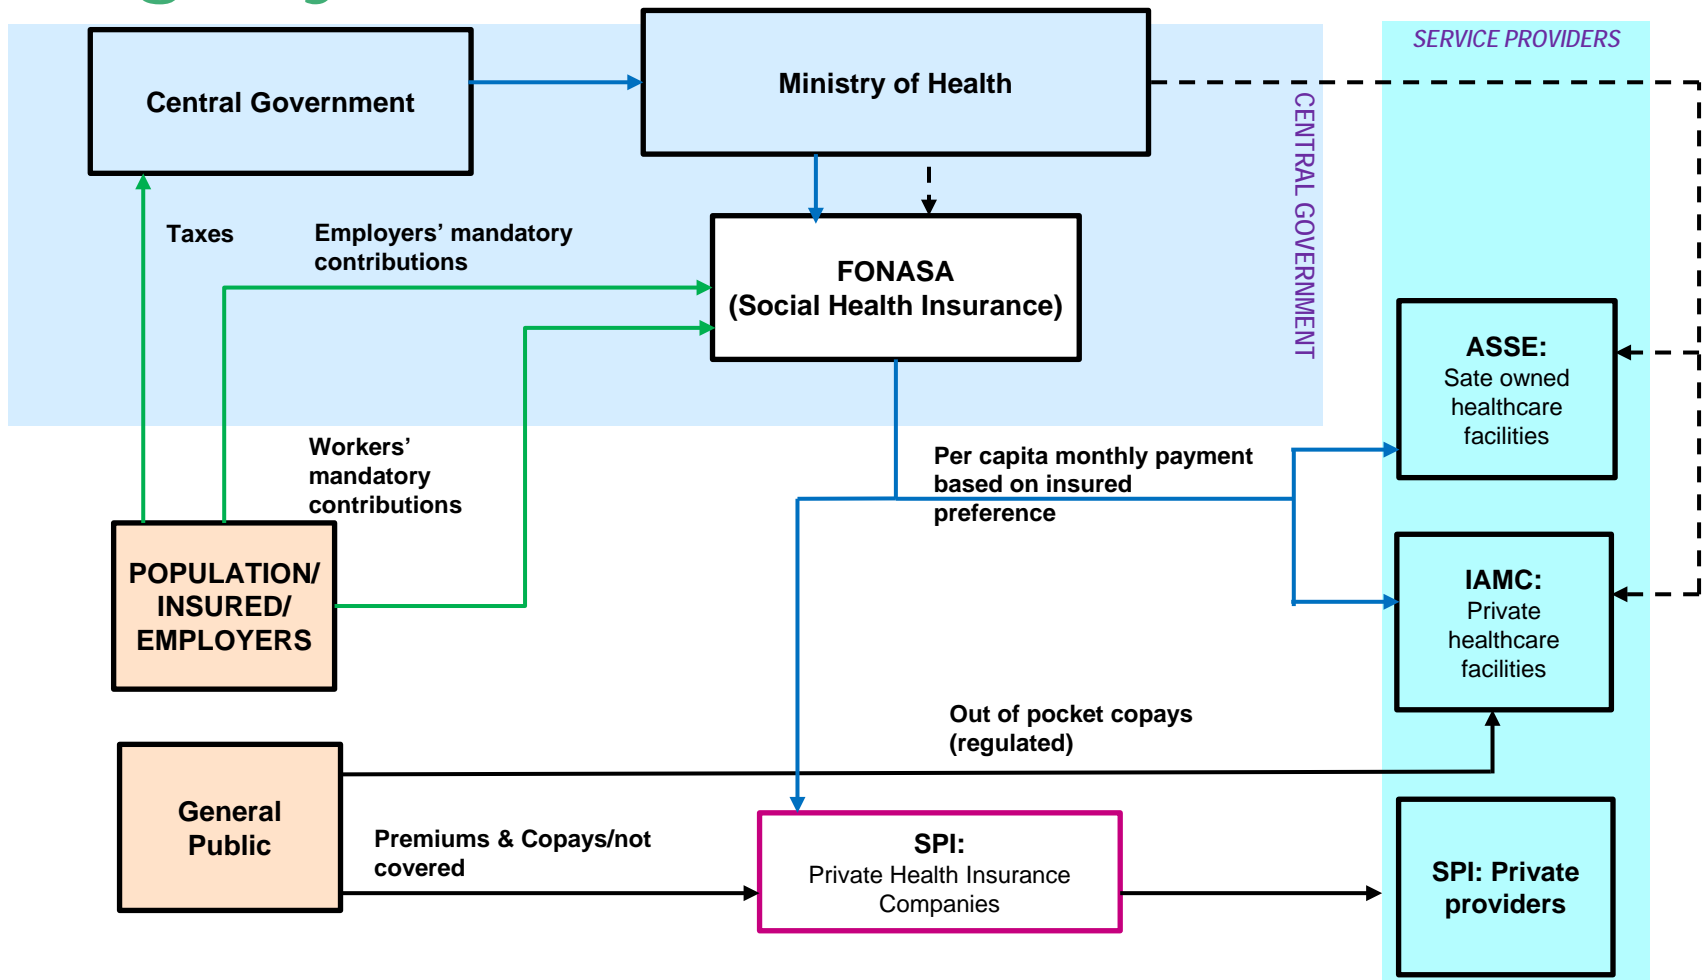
SERVICE PROVIDERS

Central Government

Ministry of Health

CENTRAL GOVERNMENT

Taxes

Employers' mandatory contributions

FONASA
(Social Health Insurance)

ASSE:
Sate owned healthcare facilities

Workers' mandatory contributions

Per capita monthly payment based on insured preference

POPULATION/ INSURED/ EMPLOYERS

IAMC:
Private healthcare facilities

Out of pocket copays (regulated)

General Public

Premiums & Copays/not covered

SPI:
Private Health Insurance Companies

SPI: Private providers